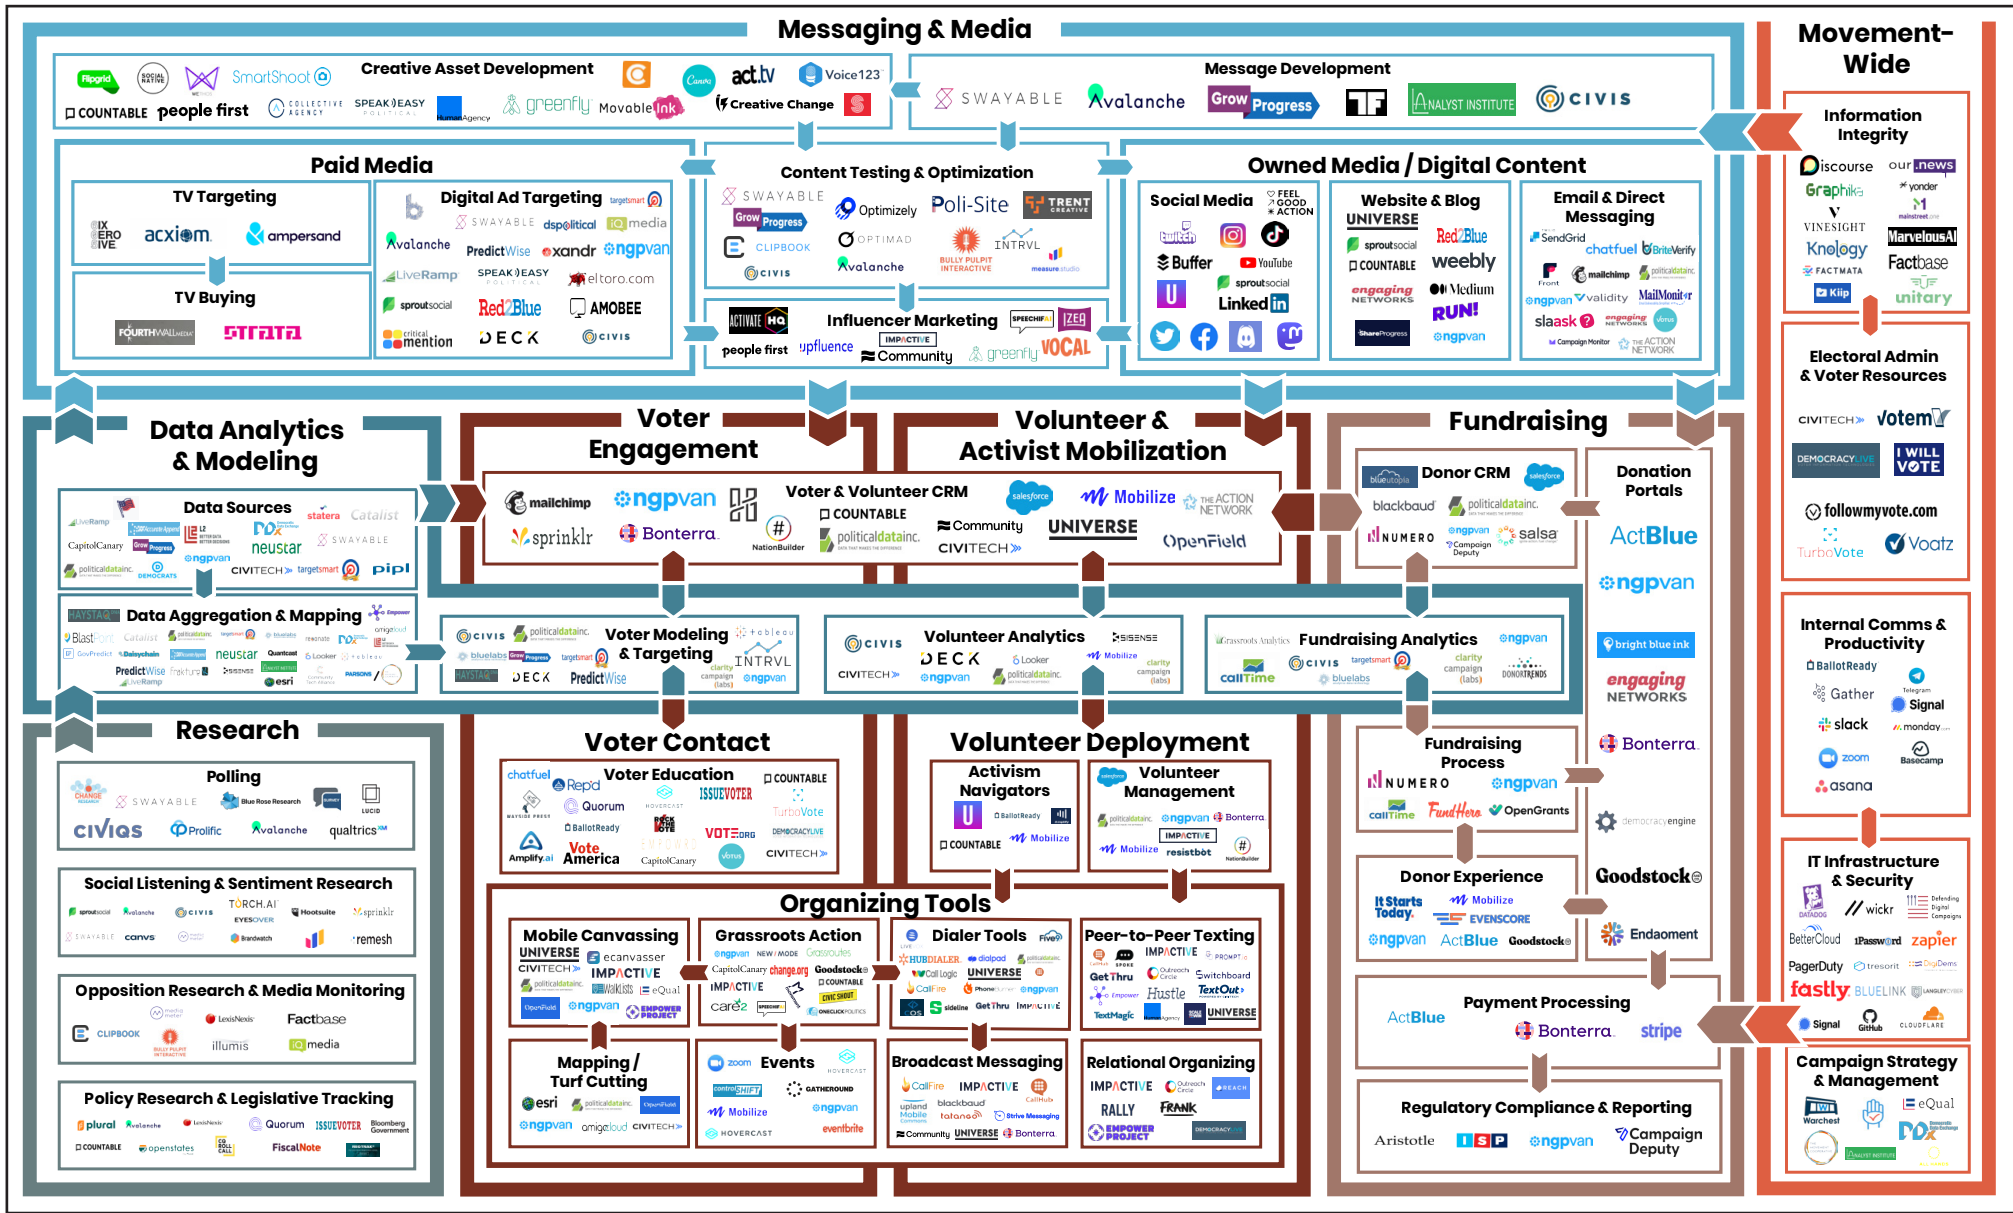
Messaging & Media

Creative Asset Development

Flipgrid, SOCIAL NATIVE, SmartShoot, COUNTABLE, people first, COLLECTIVE AGENCY, SPEAK)EASY, HumanAgency, greenfly, Movable Ink, Canva, act.tv, Voice123, Creative Change

Message Development

SWAYABLE, Avalanche, Grow Progress, ANALYST INSTITUTE, CIVIS

Paid Media

TV Targeting

SIX ZERO FIVE, acxiom, ampersand

TV Buying

FOURTHWALL MEDIA, STRATA

Digital Ad Targeting

targetsmart, SWAYABLE, dspolitical, media, Avalanche, PredictWise, xandr, ngpvan, LiveRamp, SPEAK)EASY, eltoro.com, sproutsocial, Red2Blue, AMOBEE, critical mention, DECK, CIVIS

Content Testing & Optimization

SWAYABLE, Grow Progress, Optimizely, Poli-Site, TRENT CREATIVE, CLIPBOOK, OPTIMAD, BULLY PULPIT INTERACTIVE, INTRVL, CIVIS, Avalanche, measure studio

Influencer Marketing

ACTIVATE HQ, SPEECHIFAI, IZEA, people first, upfluence, IMPACTIVE, Community, greenfly, VOCAL

Owned Media / Digital Content

Social Media

FEEL GOOD ACTION, twitch, Buffer, YouTube, sproutsocial, Linked in

Website & Blog

UNIVERSE, sproutsocial, Red2Blue, COUNTABLE, weebly, engaging NETWORKS, Medium, RUN!, ShareProgress, ngpvan

Email & Direct Messaging

SendGrid, chatfuel, BriteVerify, Front, mailchimp, politicaldatainc., ngpvan, validity, MailMonitor, slaask, engaging NETWORKS, Campaign Monitor, THE ACTION NETWORK

Movement-Wide

Information Integrity

Discourse, our news, Graphika, yonder, VINESIGHT, mainstreet, Knology, MarvelousAI, FACTMATA, Factbase, Kiip, unitary

Electoral Admin & Voter Resources

CIVITECH, Votem, DEMOCRACY LIVE, I WILL VOTE, followmyvote.com, TurboVote, Voatz

Internal Comms & Productivity

BallotReady, Gather, Telegram, Signal, slack, monday, zoom, Basecamp, asana

IT Infrastructure & Security

DATADOG, wickr, Defending Digital Campaigns, BetterCloud, 1Password, zapier, PagerDuty, tresorit, DigiDems, fastly, BLUELINK, LANGLEY CYBER, Signal, GitHub, CLOUDFLARE

Campaign Strategy & Management

Warchest, eQual, PDX, ANALYST INSTITUTE

Data Analytics & Modeling

Data Sources

LiveRamp, Accurate Append, L2, PDI, stratera, Catalist, CapitolCanary, Grow Progress, neustar, SWAYABLE, ngpvan, politicaldatainc., DEMOCRATS, CIVITECH, targetsmart, pipl

Data Aggregation & Mapping

HAYSTAQ, Empower, Blast, Catalist, politicaldatainc., targetsmart, bluelabs, GovPredict, Daisychain, neustar, Quantcast, Looker, tableau, amigocloud, PredictWise, Fakture, SENSE, PARSONS, esri, LiveRamp

Voter Modeling & Targeting

CIVIS, politicaldatainc., tableau, bluelabs, Grow Progress, targetsmart, INTRVL, HAYSTAQ, DECK, PredictWise, clarity campaign labs, ngpvan

Volunteer Analytics

CIVIS, SENSE, DECK, Looker, Mobilize, CIVITECH, ngpvan, politicaldatainc., clarity campaign labs

Fundraising Analytics

Grassroots Analytics, ngpvan, CallTime, CIVIS, targetsmart, clarity campaign labs, bluelabs, DONORTRENDS

Research

Polling

CHANGE RESEARCH, SWAYABLE, Blue Rose Research, SURVEY MONKEY, LUCID, CIVIQS, Prolific, Avalanche, qualtrics

Social Listening & Sentiment Research

sproutsocial, Avalanche, CIVIS, TORCH.AI, EYESOVER, Hootsuite, sprinklr, SWAYABLE, canvs, Brandwatch, remesh

Opposition Research & Media Monitoring

media matters, LexisNexis, Factbase, CLIPBOOK, BULLY PULPIT INTERACTIVE, illumis, media

Policy Research & Legislative Tracking

plural, Avalanche, LexisNexis, Quorum, ISSUEVOTER, Bloomberg Government, COUNTABLE, openstates, CQ ROLL CALL, FiscalNote

Voter Engagement

Voter & Volunteer CRM

mailchimp, ngpvan, NationBuilder, salesforce, Mobilize, THE ACTION NETWORK, COUNTABLE, Community, UNIVERSE, sprinklr, Bonterra, politicaldatainc., CIVITECH, OpenField

Volunteer & Activist Mobilization

Voter Contact

Voter Education

chatfuel, Repd, COUNTABLE, ISSUEVOTER, Quorum, HOVERCAST, TurboVote, WAYSIDE PRESS, BallotReady, ROCK THE VOTE, VOTE.ORG, DEMOCRACY LIVE, Amplify.ai, Vote America, EMPOWER, CapitolCanary, Votus, CIVITECH

Volunteer Deployment

Activism Navigators

UNIVERSE, BallotReady, COUNTABLE, Mobilize

Volunteer Management

salesforce, politicaldatainc., ngpvan, Bonterra, IMPACTIVE, Mobilize, resistbot, NationBuilder

Organizing Tools

Mobile Canvassing

UNIVERSE, ecanvasser, CIVITECH, IMPACTIVE, politicaldatainc., Walklists, eQual, OpenField, ngpvan, EMPOWER PROJECT

Grassroots Action

ngpvan, NEW/MODE, Grassroots, CapitolCanary, change.org, Goodstock, IMPACTIVE, COUNTABLE, care2, SPEECHIFAI, CIVIC SHOUT, ONECLICKPOLITICS

Dialer Tools

Five9, HUBDIALER, dialpad, Call Logic, UNIVERSE, CallFire, PhoneBurner, ngpvan, sideline, GetThru, IMPACTIVE

Peer-to-Peer Texting

IMPACTIVE, PROMPT.io, SPOKE, GetThru, Outreach Circle, Switchboard, Empower, Hustle, TextOut, TextMagic, Daisychain, UNIVERSE

Mapping / Turf Cutting

esri, politicaldatainc., OpenField, ngpvan, amigocloud, CIVITECH

Events

zoom, Events, HOVERCAST, controlSHIFT, GATHEROUND, Mobilize, ngpvan, HOVERCAST, eventbrite

Broadcast Messaging

CallFire, IMPACTIVE, CallHub, upland Mobile Commons, blackbaud, tatango, Strive Messaging, Community, UNIVERSE, Bonterra

Relational Organizing

IMPACTIVE, Outreach Circle, REACH, RALLY, FRANK, EMPOWER PROJECT, DEMOCRACY LIVE

Fundraising

Donor CRM

bluetopia, salesforce, blackbaud, politicaldatainc., NUMERO, ngpvan, Campaign Deputy, salsa

Donation Portals

ActBlue, ngpvan, bright blue ink, engaging NETWORKS, Bonterra, democracyengine, Goodstock, Endaoment

Fundraising Process

NUMERO, ngpvan, CallTime, FundHero, OpenGrants

Donor Experience

It Starts Today, Mobilize, EVENSCORE, ngpvan, ActBlue, Goodstock

Payment Processing

ActBlue, Bonterra, stripe

Regulatory Compliance & Reporting

Aristotle, ISP, ngpvan, Campaign Deputy